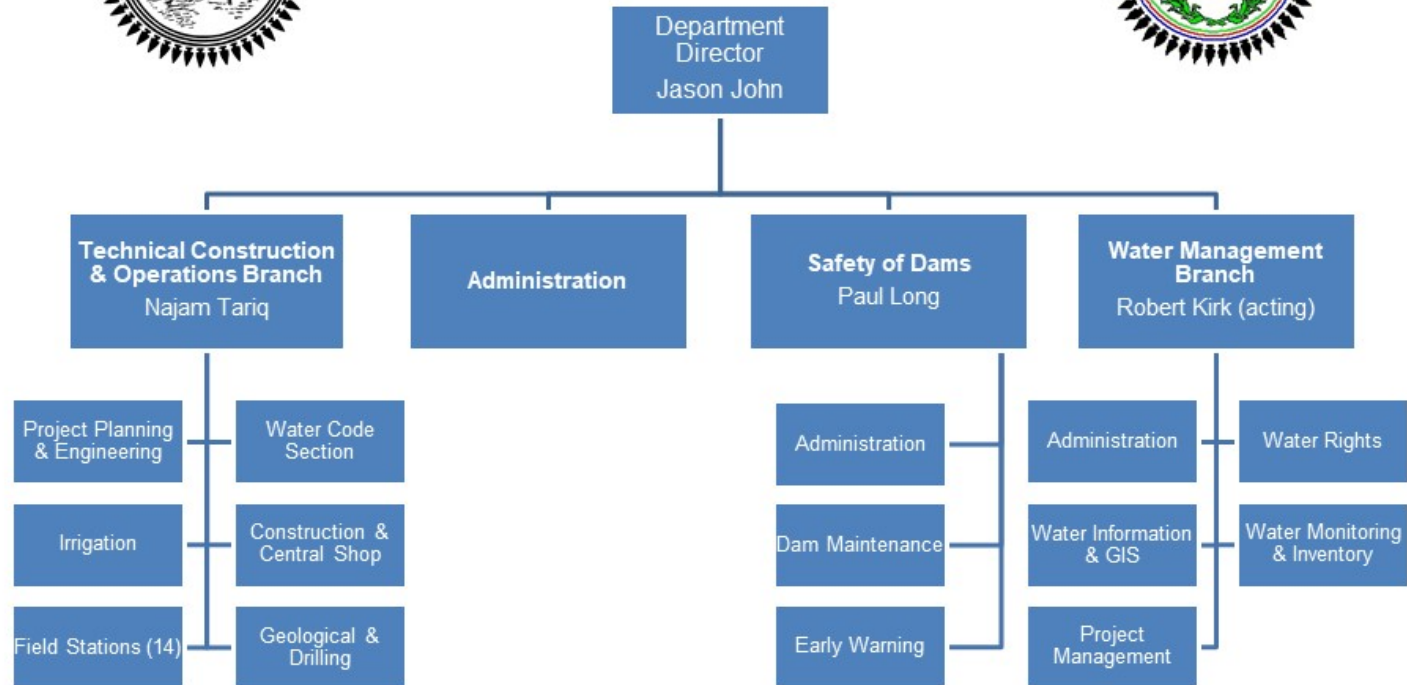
Department Director
Jason John

Technical Construction & Operations Branch
Najam Tariq

Administration

Safety of Dams
Paul Long

Water Management Branch
Robert Kirk (acting)

Project Planning & Engineering

Water Code Section

Irrigation

Construction & Central Shop

Field Stations (14)

Geological & Drilling

Administration

Dam Maintenance

Early Warning

Administration

Water Rights

Water Information & GIS

Water Monitoring & Inventory

Project Management